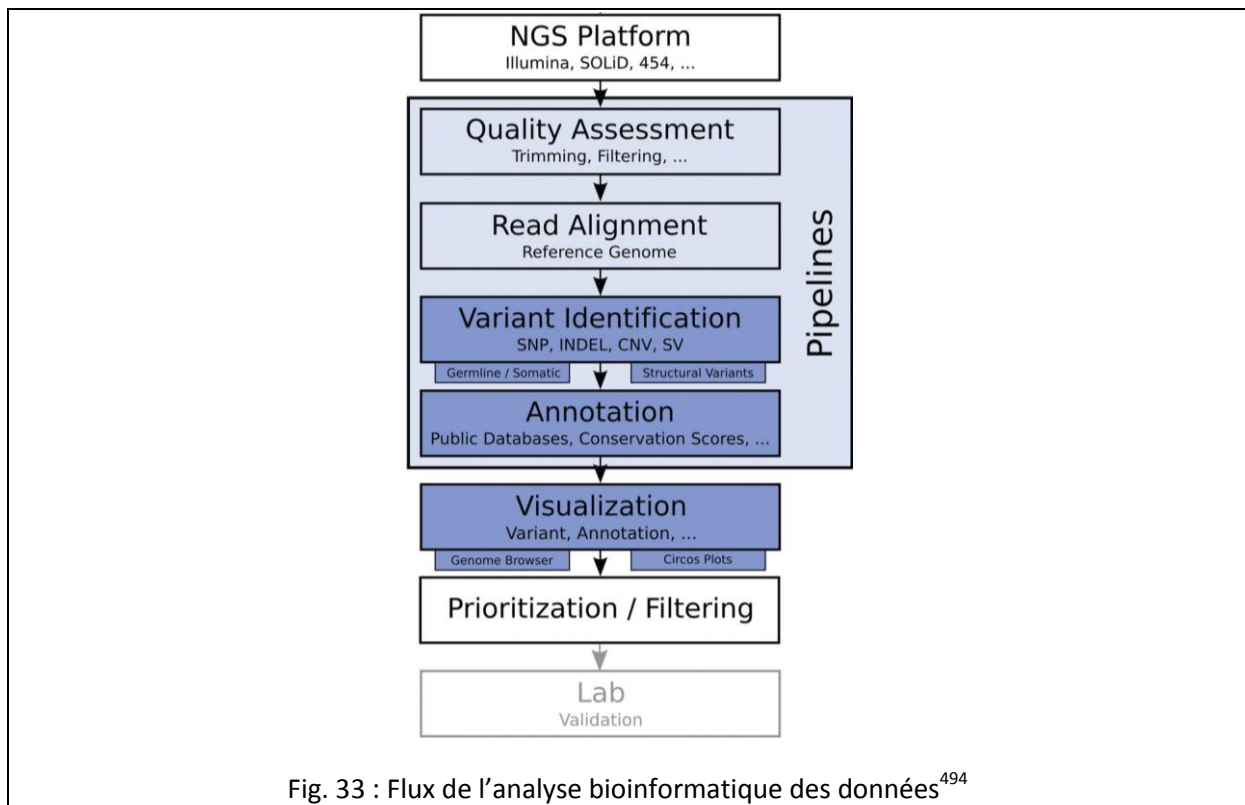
NGS Platform
Illumina, SOLiD, 454, ...

Quality Assessment
Trimming, Filtering, ...

Read Alignment
Reference Genome

Variant Identification
SNP, INDEL, CNV, SV

Germline / Somatic

Structural Variants

Annotation
Public Databases, Conservation Scores, ...

Pipelines

Visualization
Variant, Annotation, ...

Genome Browser

Circos Plots

Prioritization / Filtering

Lab
Validation

Fig. 33 : Flux de l’analyse bioinformatique des données$^{494}$